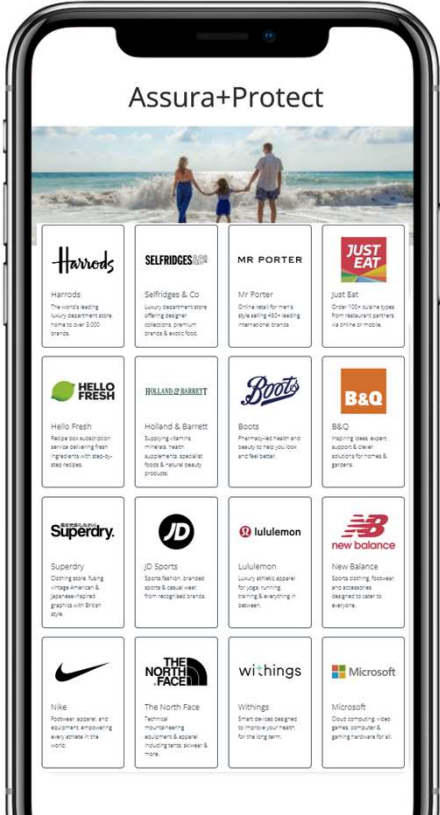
Assura+Protect

Harrods
Harrods
The world's leading luxury department store, home to over 3,000 brands.

SELFRIDGES & Co
Selfridges & Co
Luxury department store offering designer collections, premium brands & exotic food.

MR PORTER
Mr Porter
Online retail for men's style selling 450+ leading international brands.

JUST EAT
Just Eat
Order 100+ cuisine types from restaurant partners via online or mobile.

HELLO FRESH
Hello Fresh
Recipe box subscription service delivering fresh ingredients with step-by-step recipes.

HOLLAND & BARRETT
Holland & Barrett
Supplying vitamins, minerals, health supplements, specialist foods & natural beauty products.

Boots
Boots
Pharmacy-led health and beauty to help you look and feel better.

B&Q
B&Q
Inspiring ideas, expert support & clever solutions for homes & gardens.

Superdry.
Superdry
Clothing store fusing vintage American & Japanese-inspired graphics with British style.

JD
JD Sports
Sports fashion, branded sports & casual wear from recognised brands.

lululemon
Lululemon
Luxury athletic apparel for yoga, running, training & everything in between.

new balance
New Balance
Sports clothing, footwear and accessories designed to cater to everyone.

Nike
Footwear, apparel, and equipment, empowering every athlete in the world.

THE NORTH FACE
The North Face
Technical mountaineering equipment & apparel including tents, skiwear & more.

withings
Withings
Smart devices designed to improve your health for the long term.

Microsoft
Microsoft
Cloud computing, video games, computer & gaming hardware for all.